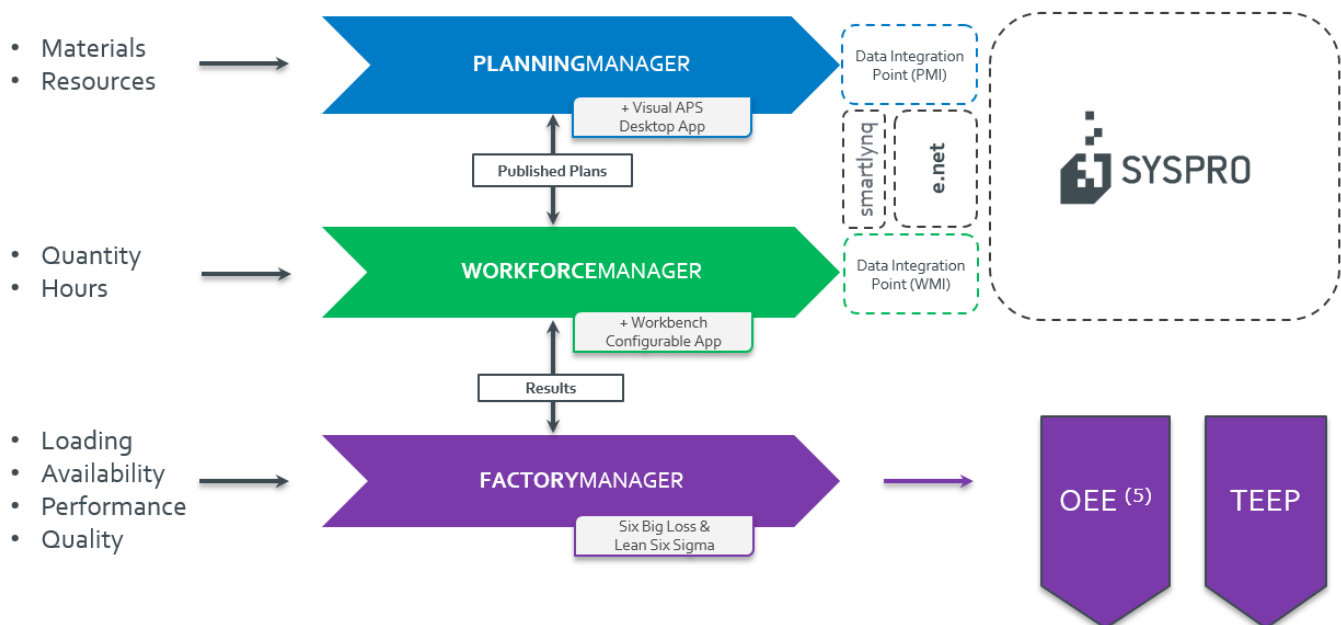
• Materials
• Resources

PLANNINGMANAGER

+ Visual APS Desktop App

Data Integration Point (PMI)

smartlynq

e.net

SYSPRO

Published Plans

• Quantity
• Hours

WORKFORCEMANAGER

+ Workbench Configurable App

Data Integration Point (WMI)

Results

• Loading
• Availability
• Performance
• Quality

FACTORYMANAGER

Six Big Loss & Lean Six Sigma

OEE $^{(5)}$

TEEP